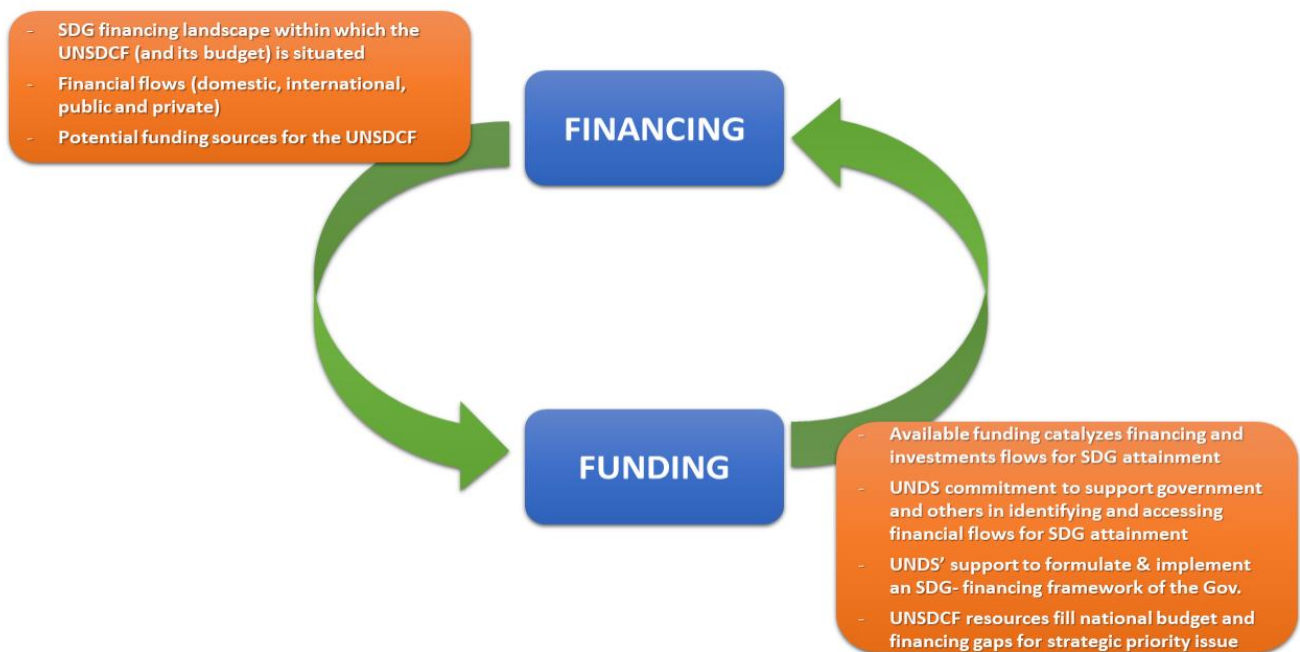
- SDG financing landscape within which the UNSDCF (and its budget) is situated
- Financial flows (domestic, international, public and private)
- Potential funding sources for the UNSDCF

FINANCING

FUNDING

- Available funding catalyzes financing and investments flows for SDG attainment
- UNDS commitment to support government and others in identifying and accessing financial flows for SDG attainment
- UNDS' support to formulate & implement an SDG- financing framework of the Gov.
- UNSDCF resources fill national budget and financing gaps for strategic priority issue